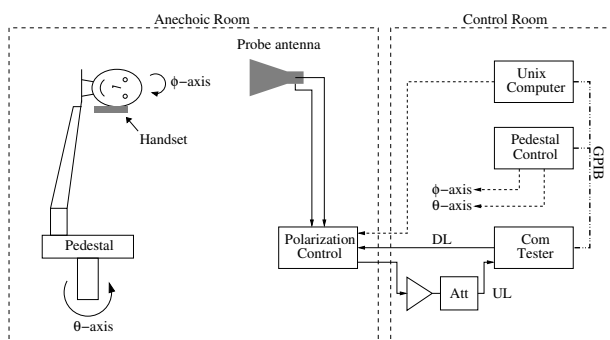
Anechoic Room

Control Room

Probe antenna

$\phi$−axis

Handset

Pedestal

$\theta$−axis

Polarization Control

Unix Computer

Pedestal Control

GPIB

$\phi$−axis

$\theta$−axis

DL

Com Tester

Att

UL